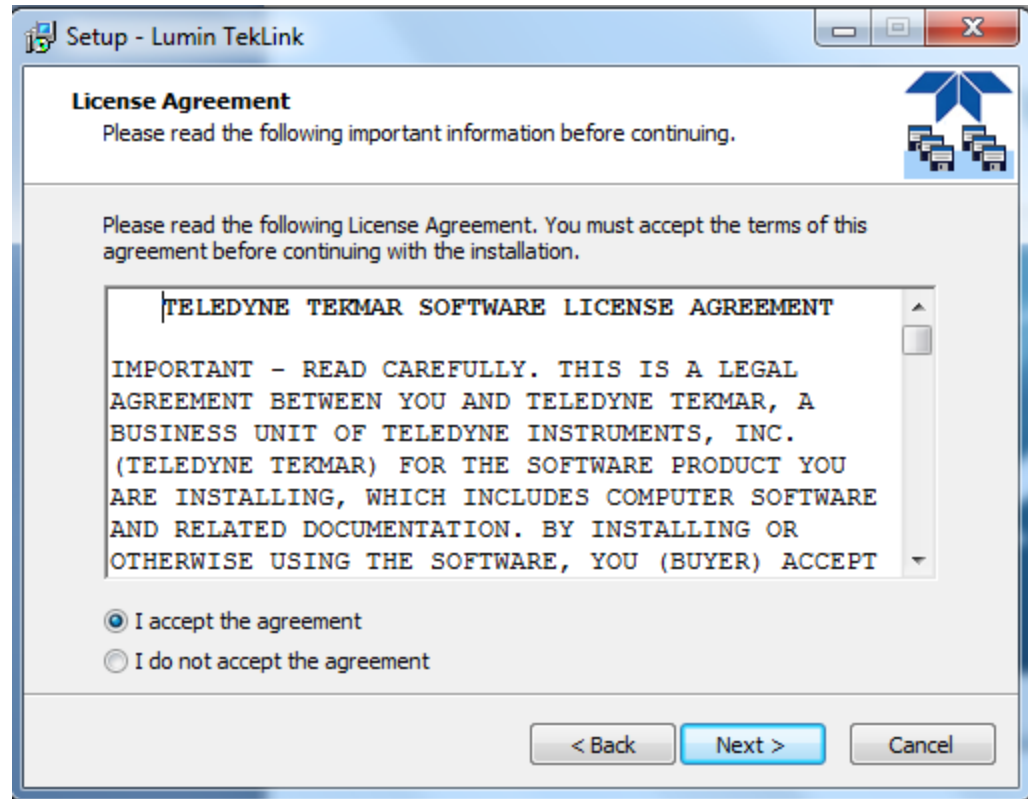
Setup - Lumin TekLink

License Agreement
Please read the following important information before continuing.

Please read the following License Agreement. You must accept the terms of this agreement before continuing with the installation.

TELEDYNE TEKMAR SOFTWARE LICENSE AGREEMENT

IMPORTANT - READ CAREFULLY. THIS IS A LEGAL AGREEMENT BETWEEN YOU AND TELEDYNE TEKMAR, A BUSINESS UNIT OF TELEDYNE INSTRUMENTS, INC. (TELEDYNE TEKMAR) FOR THE SOFTWARE PRODUCT YOU ARE INSTALLING, WHICH INCLUDES COMPUTER SOFTWARE AND RELATED DOCUMENTATION. BY INSTALLING OR OTHERWISE USING THE SOFTWARE, YOU (BUYER) ACCEPT

I accept the agreement
I do not accept the agreement

< Back
Next >
Cancel